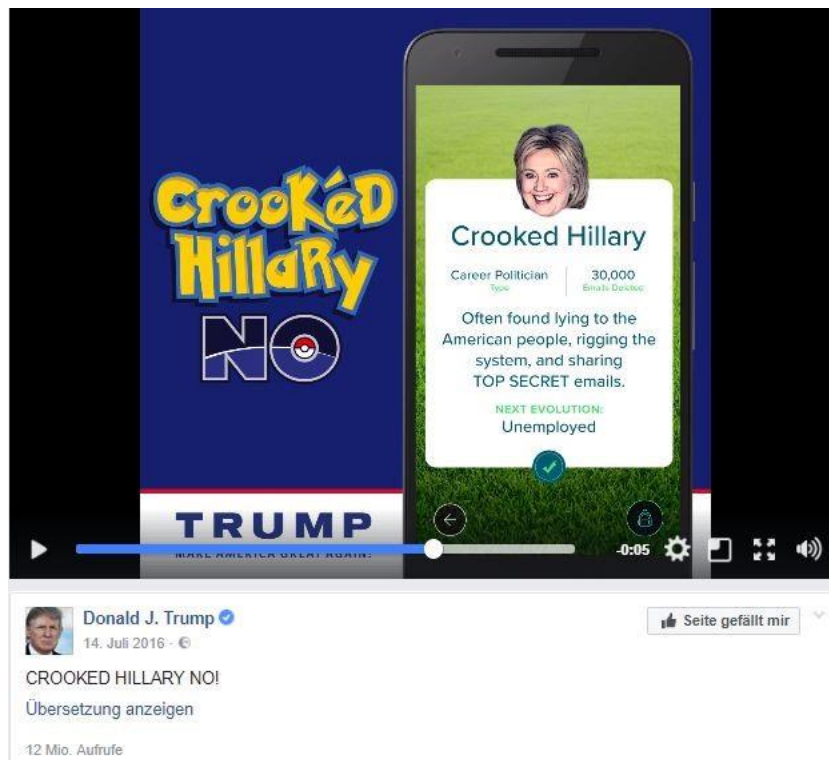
CrooKéD Hillary NO

Crooked Hillary

Career Politician
Type

30,000
Emails Deleted

Often found lying to the American people, rigging the system, and sharing TOP SECRET emails.

NEXT EVOLUTION:
Unemployed

TRUMP
MAKE AMERICA GREAT AGAIN!

-0:05

Donald J. Trump
14. Juli 2016 ·

Seite gefällt mir

CROOKED HILLARY NO!

Übersetzung anzeigen

12 Mio. Aufrufe